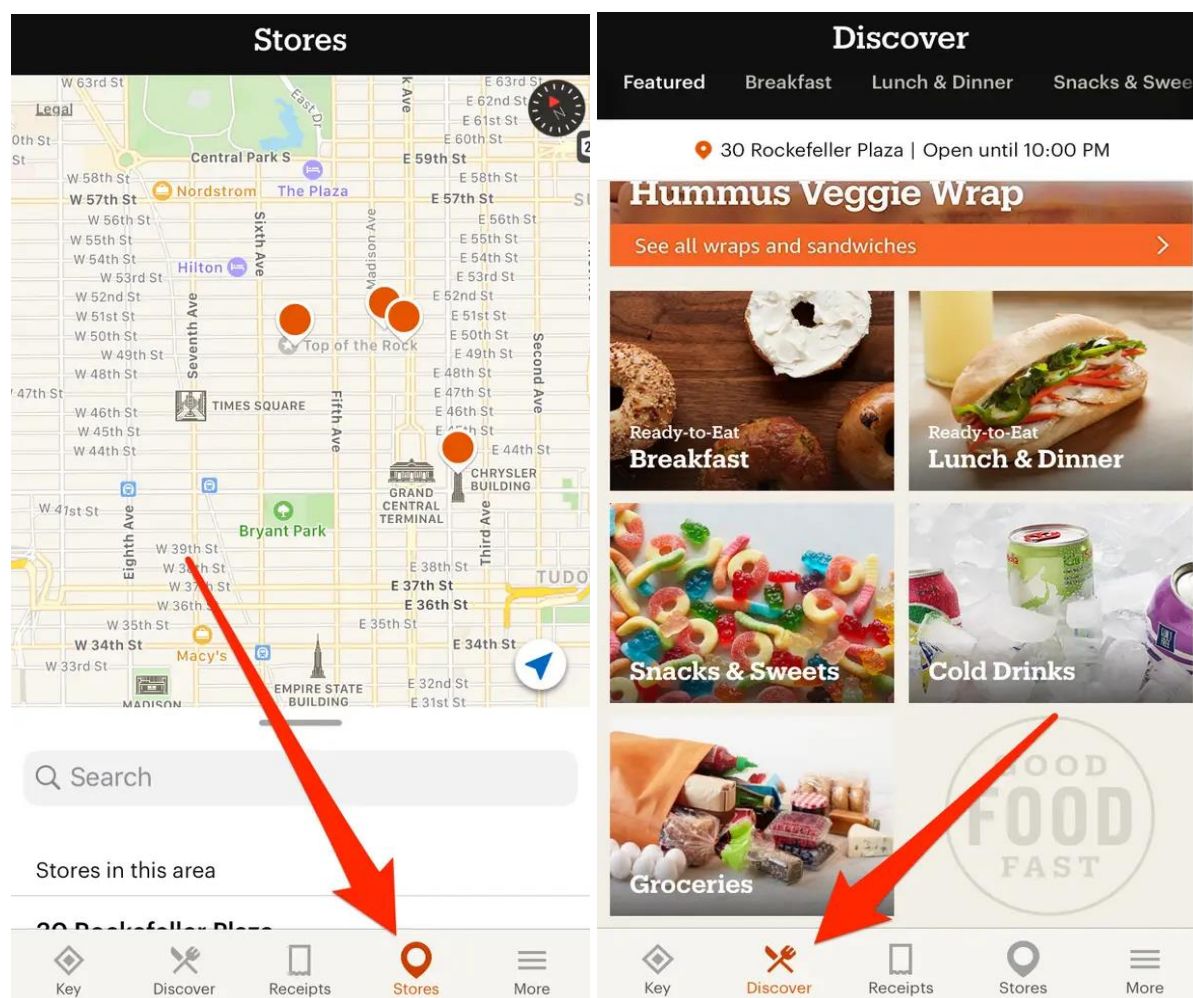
Stores

W 63rd St
Legal
0th St
Central Park S
E 59th St
W 58th St
E 58th St
W 57th St
Nordstrom
The Plaza
E 57th St
W 56th St
E 56th St
W 55th St
E 55th St
W 54th St
E 54th St
Hilton
W 53rd St
E 53rd St
W 52nd St
E 52nd St
W 51st St
E 51st St
W 50th St
E 50th St
W 49th St
Top of the Rock
E 49th St
W 48th St
E 48th St
47th St
E 47th St
W 46th St
TIMES SQUARE
E 46th St
W 45th St
W 44th St
E 44th St
CHRYSLER BUILDING
GRAND CENTRAL TERMINAL
W 41st St
Bryant Park
W 39th St
E 38th St
E 37th St
E 36th St
W 36th St
W 35th St
E 35th St
W 34th St
E 34th St
Macy's
W 33rd St
EMPIRE STATE BUILDING
E 32nd St
E 31st St
MADISON
Seventh Ave
Sixth Ave
Madison Ave
Fifth Ave
Eighth Ave
Third Ave
Second Ave
E 62nd St
E 61st St
E 60th St
E 63rd St
TUDO

Search

Stores in this area

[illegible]

Key Discover Receipts Stores More

Discover

Featured Breakfast Lunch & Dinner Snacks & Swee

30 Rockefeller Plaza | Open until 10:00 PM

Hummus Veggie Wrap

See all wraps and sandwiches

Ready-to-Eat
Breakfast

Ready-to-Eat
Lunch & Dinner

Snacks & Sweets

Cold Drinks

Groceries

GOOD FOOD FAST

Key Discover Receipts Stores More